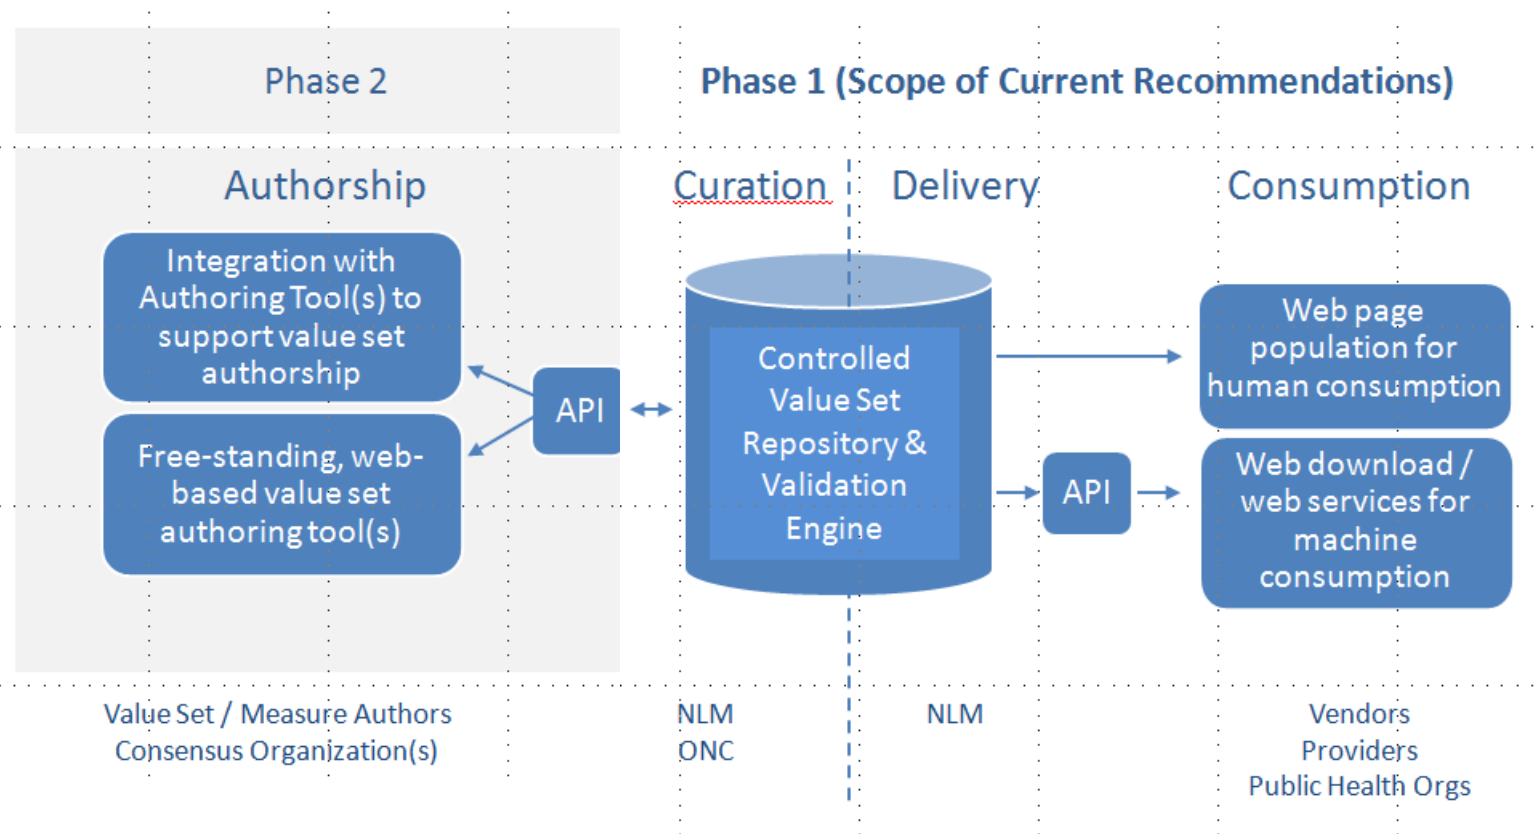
Phase 2

Phase 1 (Scope of Current Recommendations)

Authorship

Curation

Delivery

Consumption

Integration with Authoring Tool(s) to support value set authorship

Free-standing, web-based value set authoring tool(s)

API

Controlled Value Set Repository & Validation Engine

API

Web page population for human consumption

Web download / web services for machine consumption

Value Set / Measure Authors
Consensus Organization(s)

NLM
ONC

NLM

Vendors
Providers
Public Health Orgs